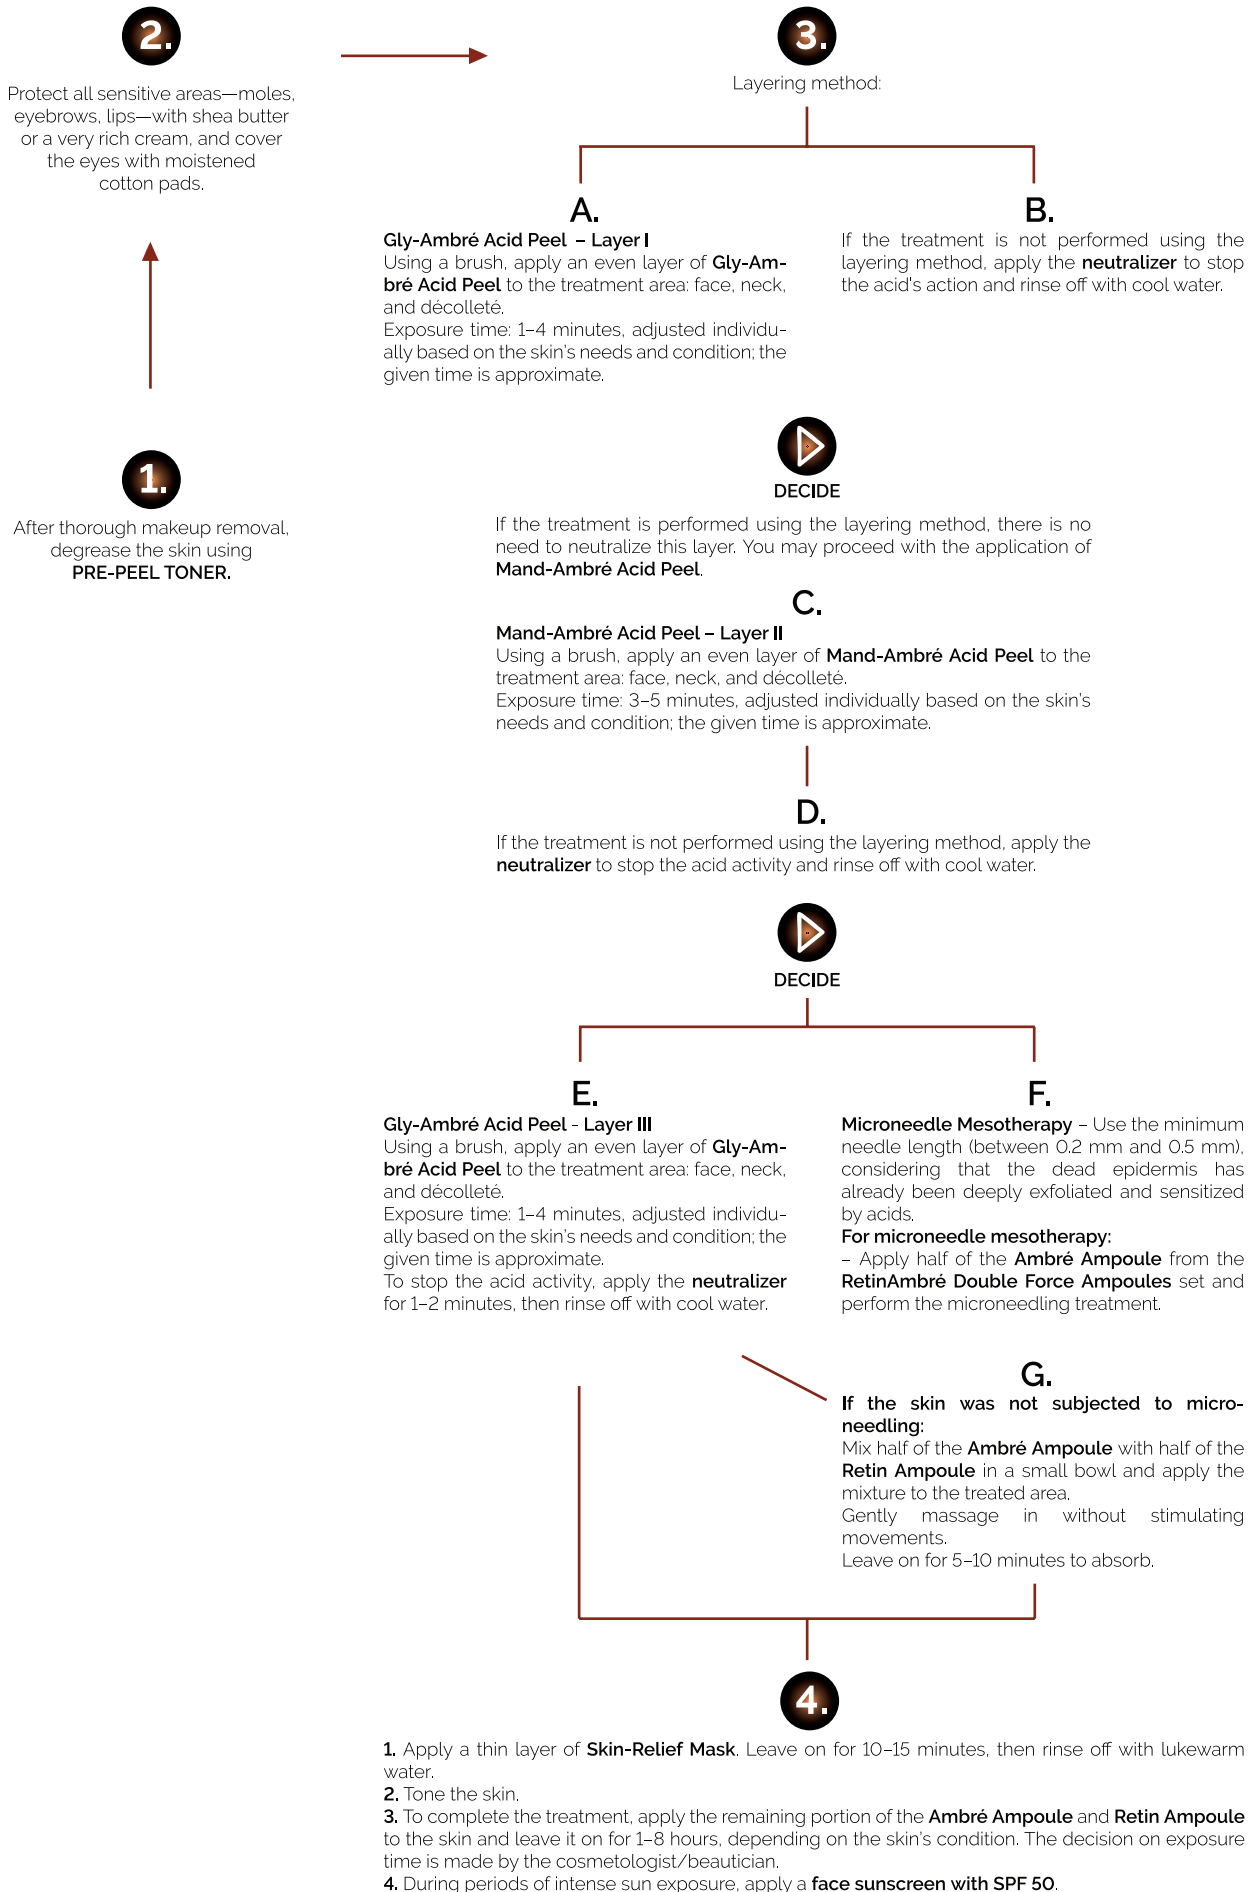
2.

Protect all sensitive areas—moles, eyebrows, lips—with shea butter or a very rich cream, and cover the eyes with moistened cotton pads.

3.

Layering method:

A.

Gly-Ambré Acid Peel – Layer I
Using a brush, apply an even layer of Gly-Ambré Acid Peel to the treatment area: face, neck, and décolleté.
Exposure time: 1–4 minutes, adjusted individually based on the skin's needs and condition; the given time is approximate.

B.

If the treatment is not performed using the layering method, apply the neutralizer to stop the acid's action and rinse off with cool water.

1.

After thorough makeup removal, degrease the skin using PRE-PEEL TONER.

DECIDE

If the treatment is performed using the layering method, there is no need to neutralize this layer. You may proceed with the application of Mand-Ambré Acid Peel.

C.

Mand-Ambré Acid Peel – Layer II
Using a brush, apply an even layer of Mand-Ambré Acid Peel to the treatment area: face, neck, and décolleté.
Exposure time: 3–5 minutes, adjusted individually based on the skin's needs and condition; the given time is approximate.

D.

If the treatment is not performed using the layering method, apply the neutralizer to stop the acid activity and rinse off with cool water.

DECIDE

E.

Gly-Ambré Acid Peel - Layer III
Using a brush, apply an even layer of Gly-Ambré Acid Peel to the treatment area: face, neck, and décolleté.
Exposure time: 1–4 minutes, adjusted individually based on the skin's needs and condition; the given time is approximate.
To stop the acid activity, apply the neutralizer for 1–2 minutes, then rinse off with cool water.

F.

Microneedle Mesotherapy – Use the minimum needle length (between 0.2 mm and 0.5 mm), considering that the dead epidermis has already been deeply exfoliated and sensitized by acids.
For microneedle mesotherapy:
– Apply half of the Ambré Ampoule from the RetinAmbré Double Force Ampoules set and perform the microneedling treatment.

G.

If the skin was not subjected to microneedling:
Mix half of the Ambré Ampoule with half of the Retin Ampoule in a small bowl and apply the mixture to the treated area.
Gently massage in without stimulating movements.
Leave on for 5–10 minutes to absorb.

4.

1. Apply a thin layer of Skin-Relief Mask. Leave on for 10–15 minutes, then rinse off with lukewarm water.
2. Tone the skin.
3. To complete the treatment, apply the remaining portion of the Ambré Ampoule and Retin Ampoule to the skin and leave it on for 1–8 hours, depending on the skin's condition. The decision on exposure time is made by the cosmetologist/beautician.
4. During periods of intense sun exposure, apply a face sunscreen with SPF 50.